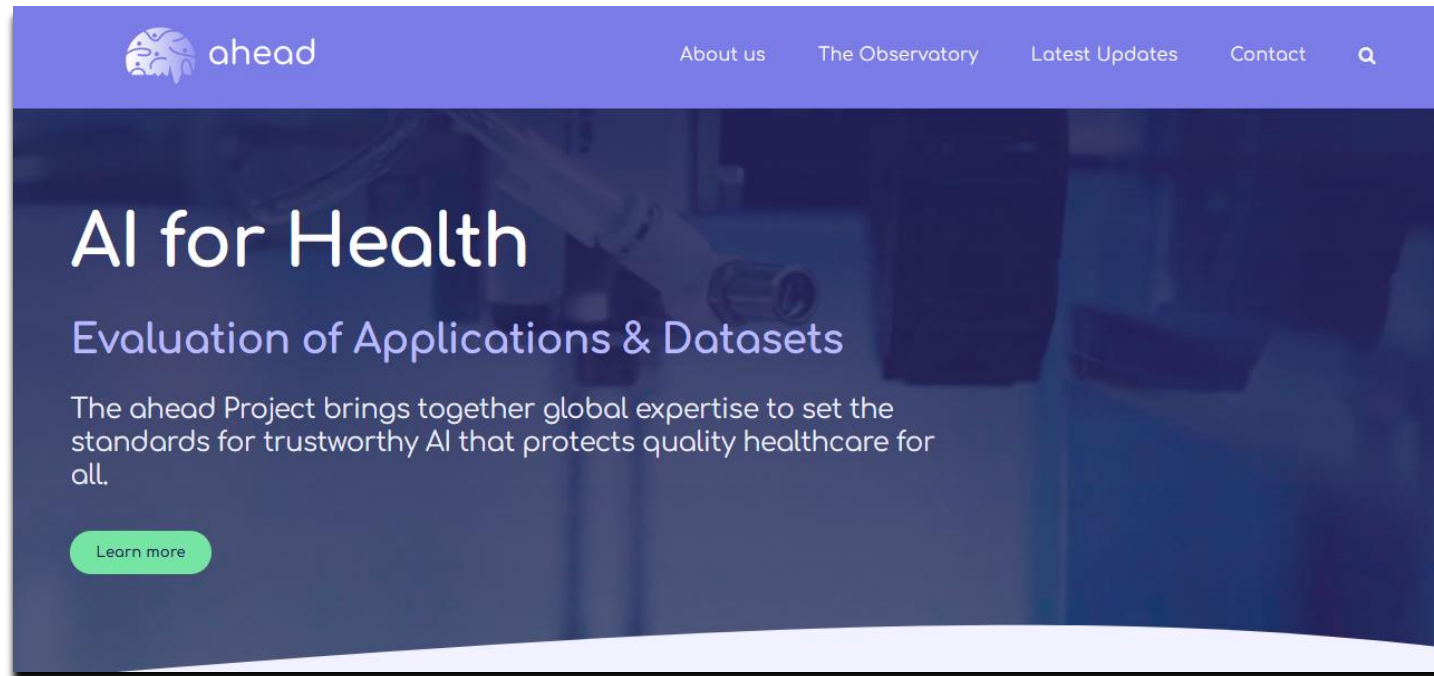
ahead

About us The Observatory Latest Updates Contact

AI for Health

Evaluation of Applications & Datasets

The ahead Project brings together global expertise to set the standards for trustworthy AI that protects quality healthcare for all.

Learn more